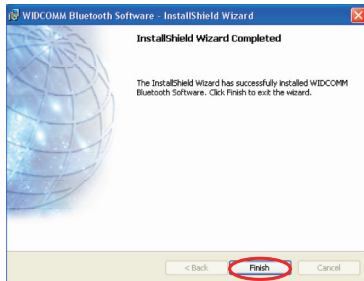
WIDCOMM Bluetooth Software - InstallShield Wizard

InstallShield Wizard Completed

The InstallShield Wizard has successfully installed WIDCOMM Bluetooth Software. Click Finish to exit the wizard.

< Back
Finish
Cancel